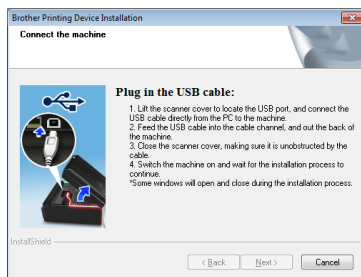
Brother Printing Device Installation

Connect the machine

Plug in the USB cable:

1. Lift the scanner cover to locate the USB port, and connect the USB cable directly from the PC to the machine.
2. Feed the USB cable into the cable channel, and out the back of the machine.
3. Close the scanner cover, making sure it is unobstructed by the cable.
4. Switch the machine on and wait for the installation process to continue.
*Some windows will open and close during the installation process.

InstallShield

< Back Next > Cancel